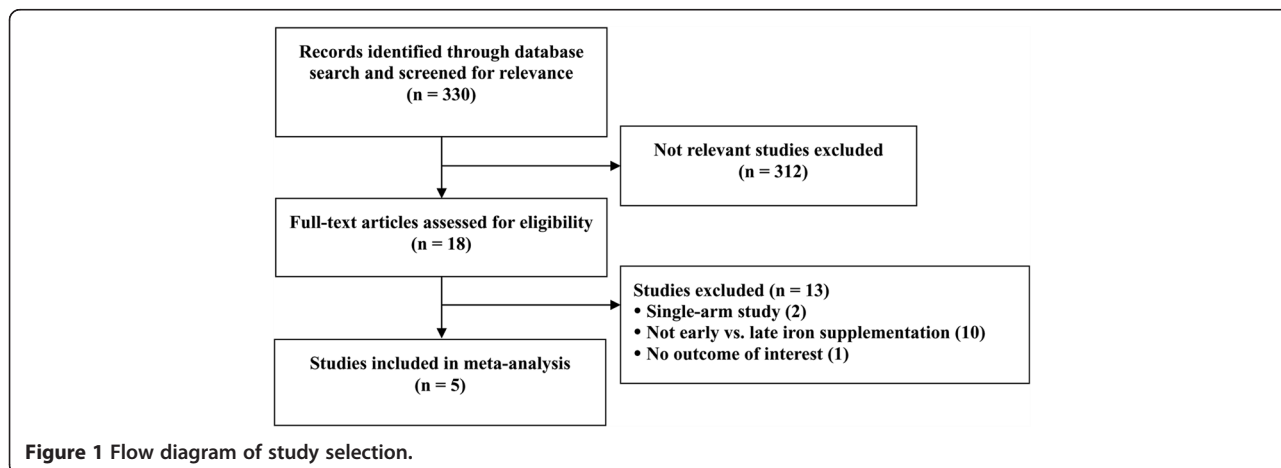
Records identified through database search and screened for relevance
(n = 330)

Not relevant studies excluded
(n = 312)

Full-text articles assessed for eligibility
(n = 18)

Studies excluded (n = 13)
• Single-arm study (2)
• Not early vs. late iron supplementation (10)
• No outcome of interest (1)

Studies included in meta-analysis
(n = 5)

Figure 1 Flow diagram of study selection.